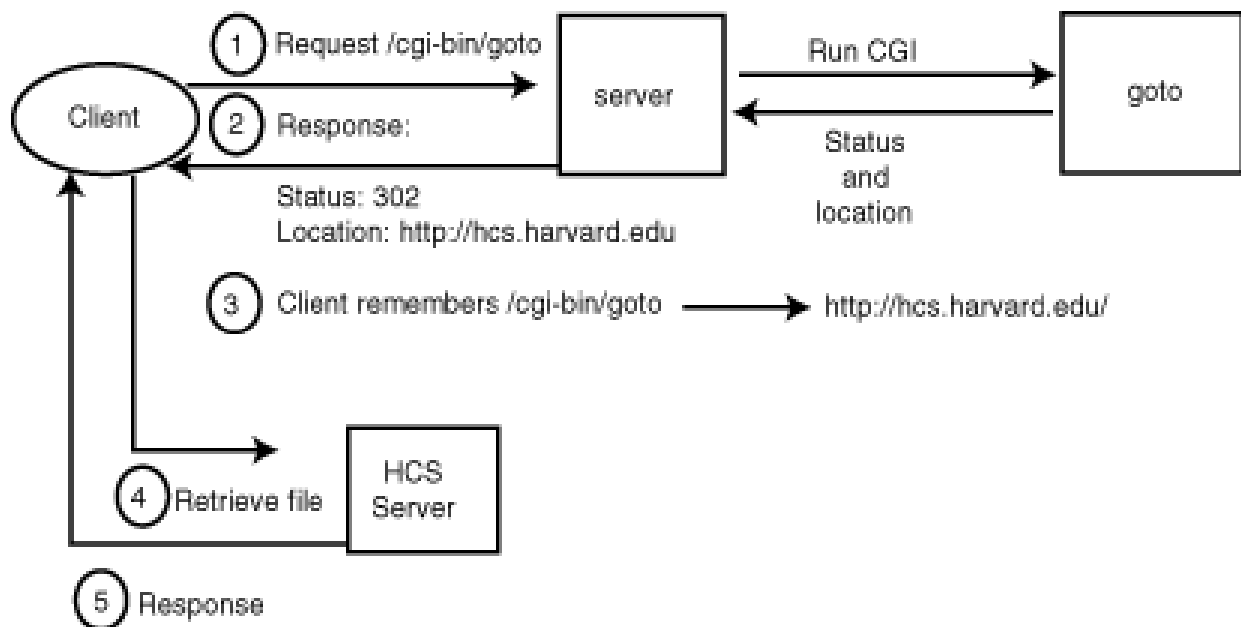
1 Request /cgi-bin/goto

server

Run CGI

goto

Client

2 Response:

Status and location

Status: 302
Location: http://hcs.harvard.edu

3 Client remembers /cgi-bin/goto

http://hcs.harvard.edu/

HCS Server

4 Retrieve file

5 Response